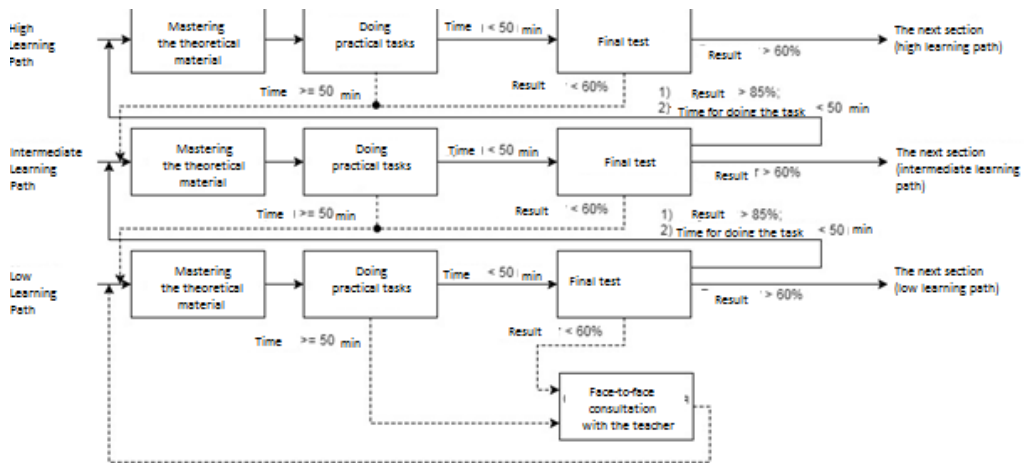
High Learning Path

Mastering the theoretical material

Doing practical tasks

Time < 50 min

Final test

Result > 60%

The next section (high learning path)

Result < 60%

Time >= 50 min

1) Result > 85%;
2) Time for doing the task < 50 min

Intermediate Learning Path

Mastering the theoretical material

Doing practical tasks

Time < 50 min

Final test

Result > 60%

The next section (intermediate learning path)

Time >= 50 min

Result < 60%

1) Result > 85%;
2) Time for doing the task < 50 min

Low Learning Path

Mastering the theoretical material

Doing practical tasks

Time < 50 min

Final test

Result > 60%

The next section (low learning path)

Time >= 50 min

Result < 60%

Face-to-face consultation with the teacher